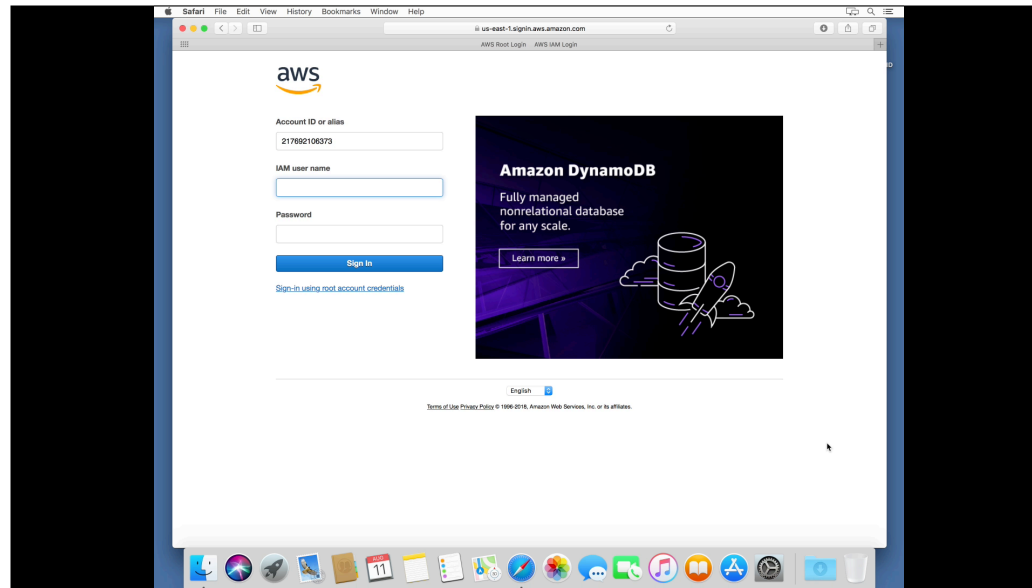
Safari File Edit View History Bookmarks Window Help

us-east-1.signin.aws.amazon.com

AWS Root Login AWS IAM Login

aws

Account ID or alias

217692106373

IAM user name

Password

Sign In

Sign-in using root account credentials

Amazon DynamoDB

Fully managed nonrelational database for any scale.

Learn more »

English

Terms of Use Privacy Policy © 1996-2018, Amazon Web Services, Inc. or its affiliates.

AUG 11